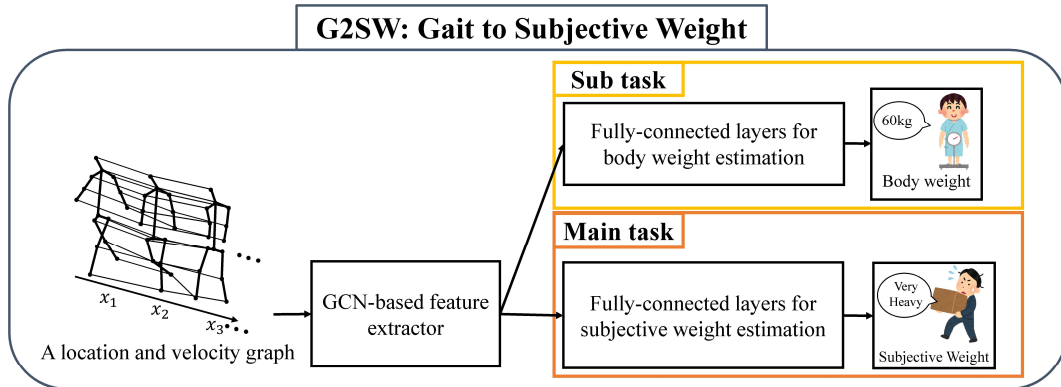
G2SW: Gait to Subjective Weight

Sub task

Fully-connected layers for body weight estimation

60kg

Body weight

Main task

$x_1$

$x_2$

$x_3$

A location and velocity graph

GCN-based feature extractor

Fully-connected layers for subjective weight estimation

Very Heavy

Subjective Weight